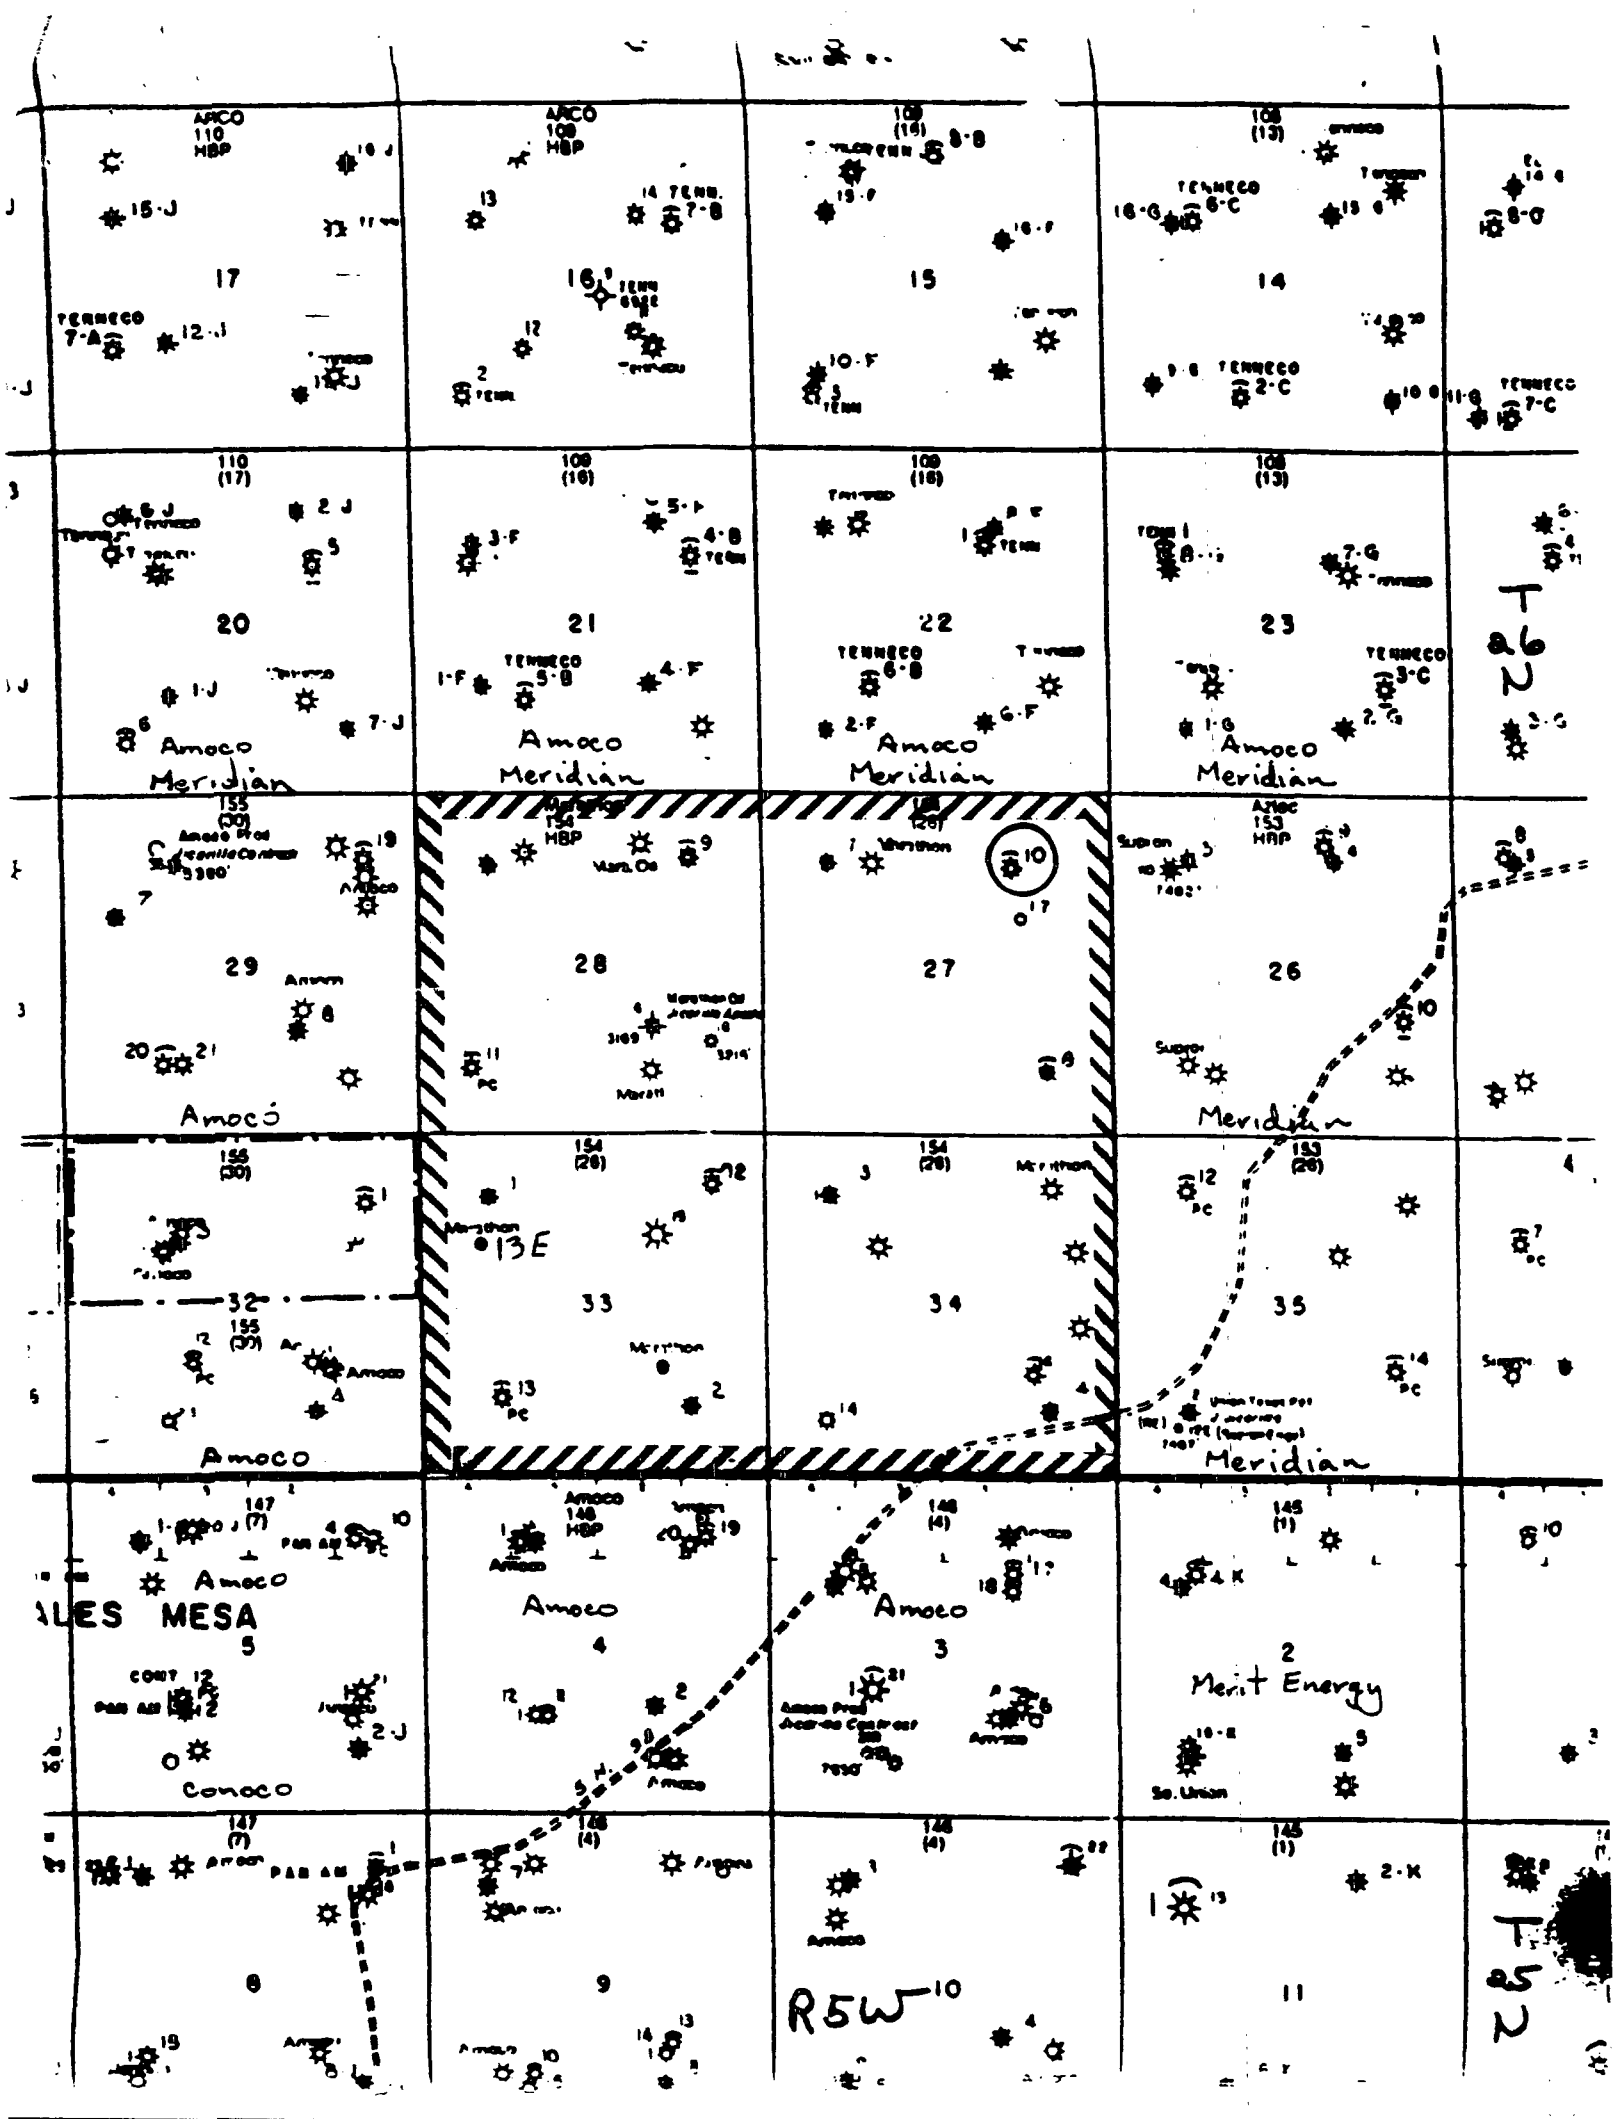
ARCO
110
HBP

ARCO
109
HBP

109
(15)

108
(13)

16 J
15 J
17
TENNECO
7-A
12 J
13 J

13
14 TENN.
7-B
16
12
2
TENN

8-B
15-F
15
16-F
10-F
5
TENN

TENNECO
6-C
16-G
15 G
14
TENNECO
2-C
10 G
11-G
TENNECO
7-C
8-G

110
(17)
6 J
TENNECO
2 J
5
20
1-J
6
7-J
Amoco
Meridian

109
(16)
5-F
3-F
4-B
TENN
21
TENNECO
5-B
1-F
4-F
Amoco
Meridian

109
(16)
TENN
22
TENNECO
6-B
2-F
6-F
Amoco
Meridian

108
(13)
TENN 1
7-G
23
TENNECO
3-C
1-G
2-G
Amoco
Meridian

T
26
N

155
(30)
Amoco Prod
19
7
29
8
20
21
Amoco

Marathon
154
HBP
9
28
11
PC
Marathon Oil

27
7
Marathon
10
17
8

Aztec
153
HBP
3
26
10
Meridian

155
(30)
1
32
155
(30)
12
PC
Amoco
4
1
Amoco

154
(28)
1
Marathon
13E
12
33
13
PC
Marathon
2

154
(28)
3
Marathon
34
14
4

153
(26)
12
PC
35
14
PC
Meridian
7
PC

147
(7)
1
10
4
Amoco
LES MESA
5
CONT 12
2
2-J
Conoco

Amoco
146
HBP
19
Amoco
4
12
2
Amoco

146
(4)
17
18
Amoco
3
21
Amoco Prod
Amoco

145
(1)
4 K
2
Merit Energy
16-E
5
So. Union

147
(7)
PAN AM
8
19

146
(4)
9
13
14
10

146
(4)
1
Amoco
R5W 10
4
22

145
(1)
1
13
2-K
11

T
25
N